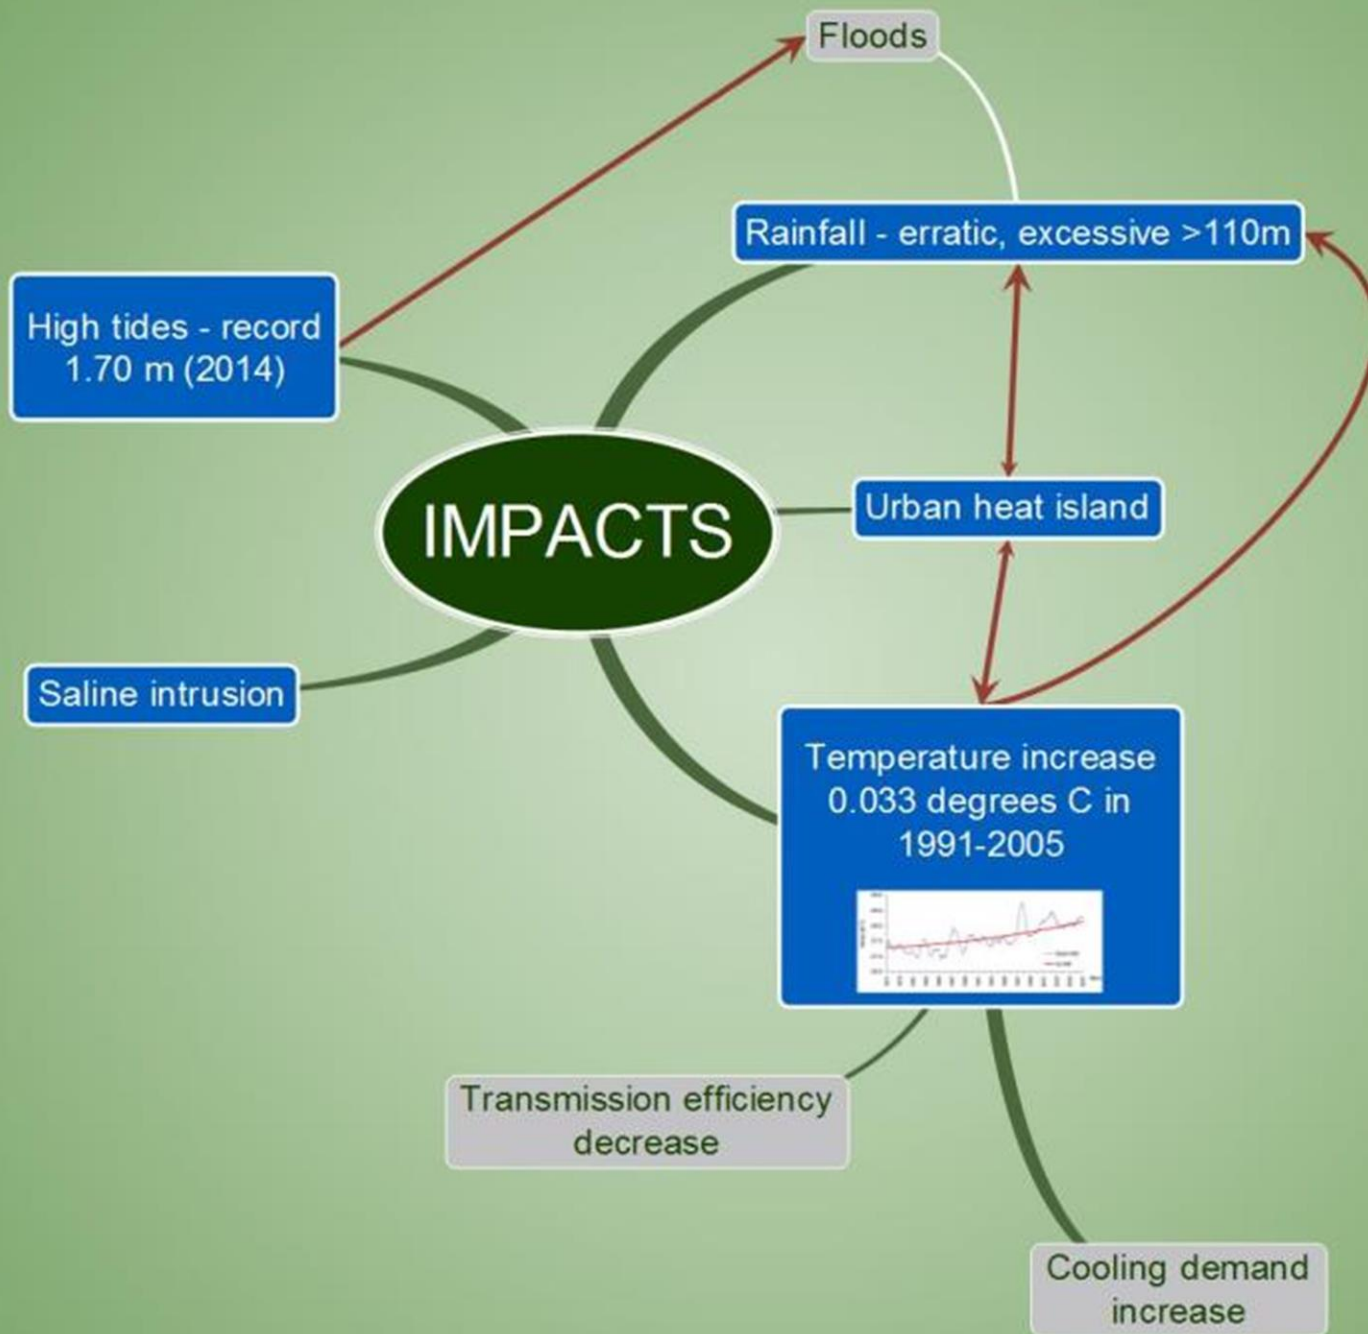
Floods

Rainfall - erratic, excessive >110m

High tides - record 1.70 m (2014)

IMPACTS

Urban heat island

Saline intrusion

Temperature increase 0.033 degrees C in 1991-2005

Transmission efficiency decrease

Cooling demand increase